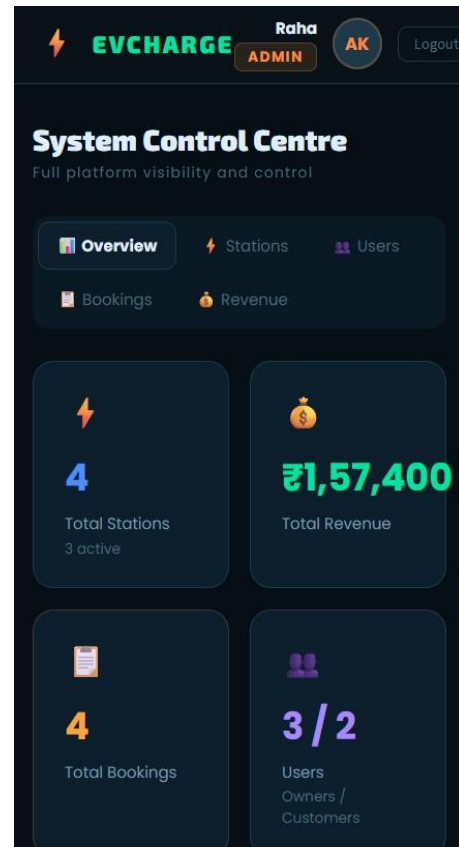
EVCHARGE Raha ADMIN AK Logout

System Control Centre
Full platform visibility and control

Overview Stations Users
Bookings Revenue

4
Total Stations
3 active

₹1,57,400
Total Revenue

4
Total Bookings

3 / 2
Users
Owners / Customers